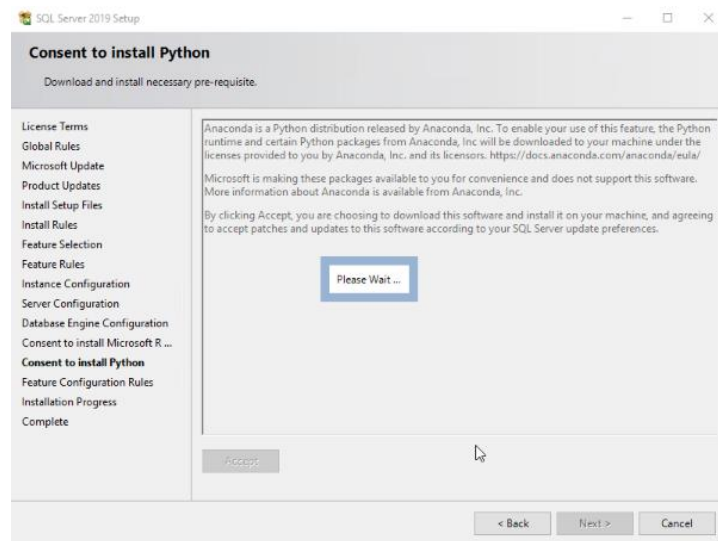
SQL Server 2019 Setup

Consent to install Python

Download and install necessary pre-requisite.

License Terms
Global Rules
Microsoft Update
Product Updates
Install Setup Files
Install Rules
Feature Selection
Feature Rules
Instance Configuration
Server Configuration
Database Engine Configuration
Consent to install Microsoft R ...
Consent to install Python
Feature Configuration Rules
Installation Progress
Complete

Anaconda is a Python distribution released by Anaconda, Inc. To enable your use of this feature, the Python runtime and certain Python packages from Anaconda, Inc will be downloaded to your machine under the licenses provided to you by Anaconda, Inc. and its licensors. https://docs.anaconda.com/anaconda/eula/

Microsoft is making these packages available to you for convenience and does not support this software. More information about Anaconda is available from Anaconda, Inc.

By clicking Accept, you are choosing to download this software and install it on your machine, and agreeing to accept patches and updates to this software according to your SQL Server update preferences.

Please Wait ...

Accept

< Back Next > Cancel